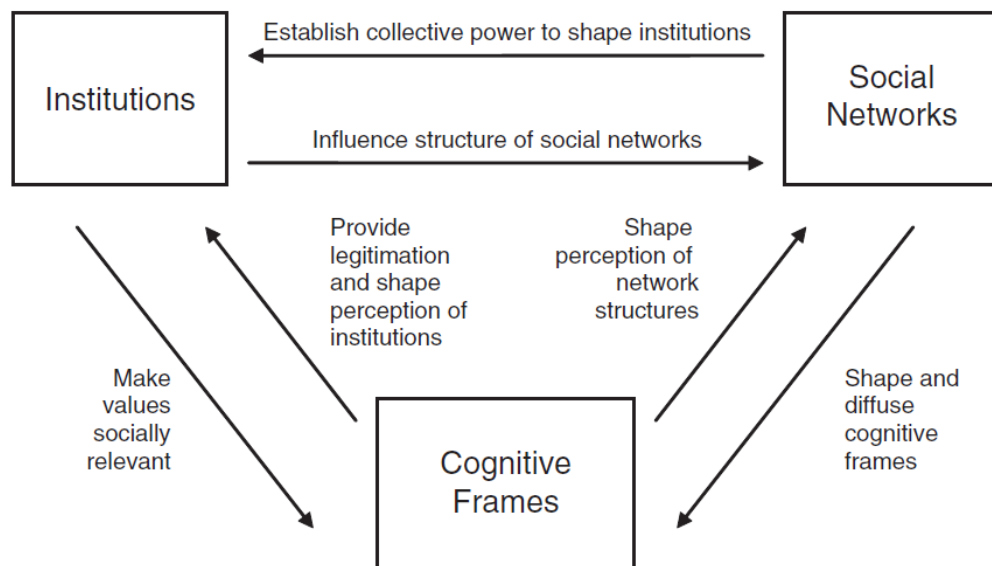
Establish collective power to shape institutions

Institutions

Social Networks

Influence structure of social networks

Provide legitimation and shape perception of institutions

Shape perception of network structures

Make values socially relevant

Shape and diffuse cognitive frames

Cognitive Frames